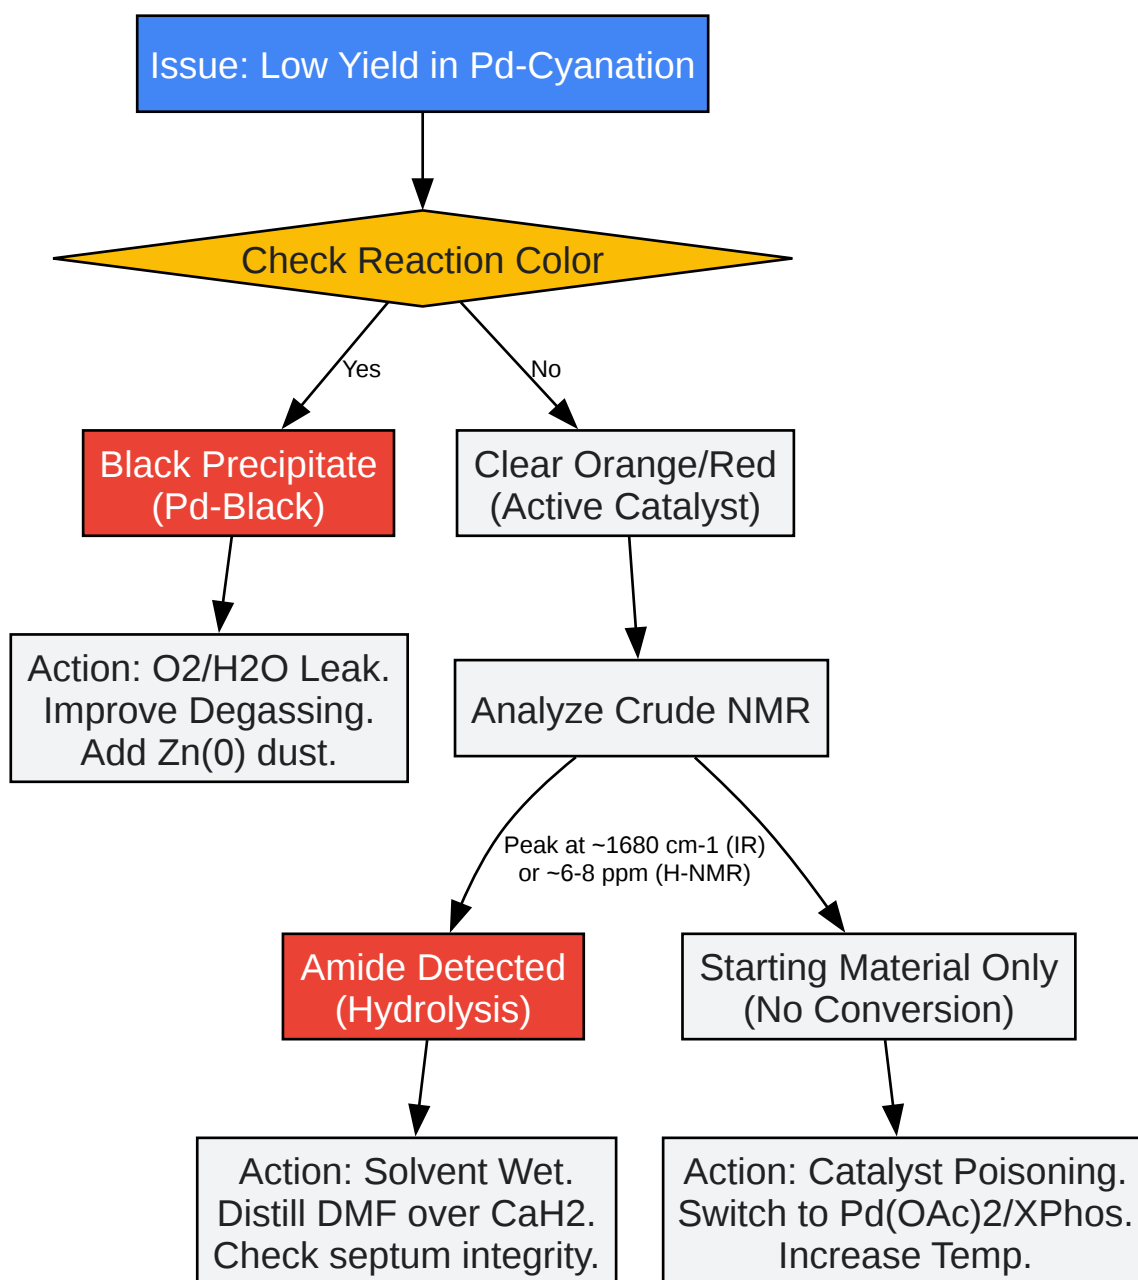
Issue: Low Yield in Pd-Cyanation

Check Reaction Color

Yes

No

Black Precipitate (Pd-Black)

Clear Orange/Red (Active Catalyst)

Action: O2/H2O Leak. Improve Degassing. Add Zn(0) dust.

Analyze Crude NMR

Peak at ~1680 cm-1 (IR) or ~6-8 ppm (H-NMR)

Amide Detected (Hydrolysis)

Starting Material Only (No Conversion)

Action: Solvent Wet. Distill DMF over CaH2. Check septum integrity.

Action: Catalyst Poisoning. Switch to Pd(OAc)2/XPhos. Increase Temp.